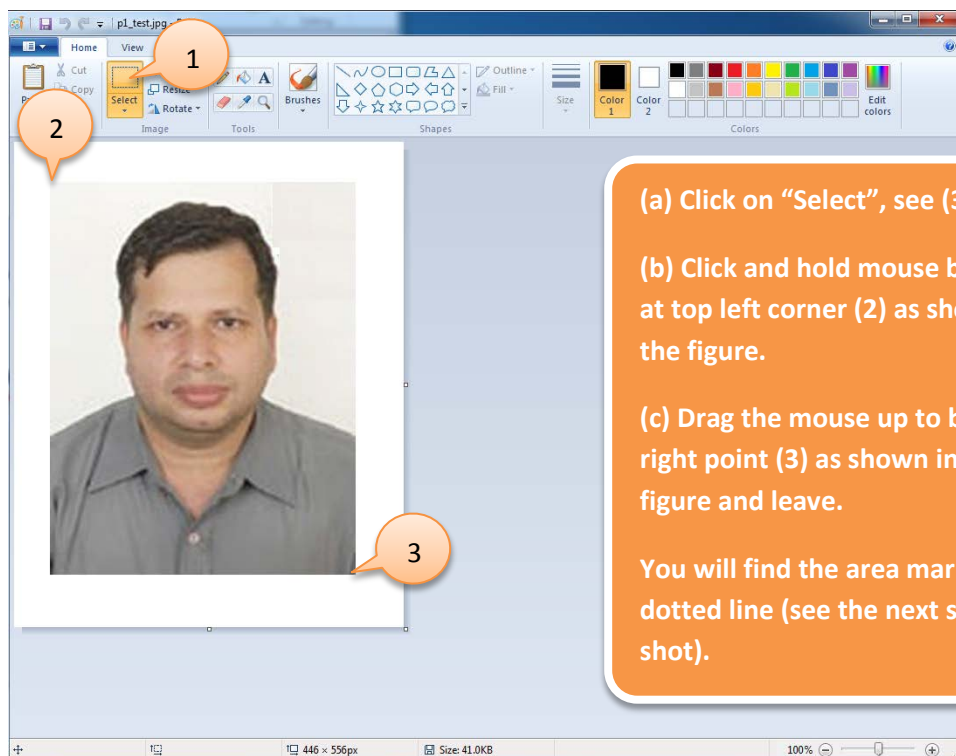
p1_test.jpg - P

Home
View

1

Cut
Copy
Paste
Select
Resize
Rotate
Image
Tools
Brushes
Outline
Fill
Shapes
Size
Color 1
Color 2
Edit colors
Colors

2

(a) Click on “Select”, see (

(b) Click and hold mouse b at top left corner (2) as sh the figure.

(c) Drag the mouse up to b right point (3) as shown in figure and leave.

You will find the area mar dotted line (see the next s shot).

3

446 × 556px
Size: 41.0KB
100%